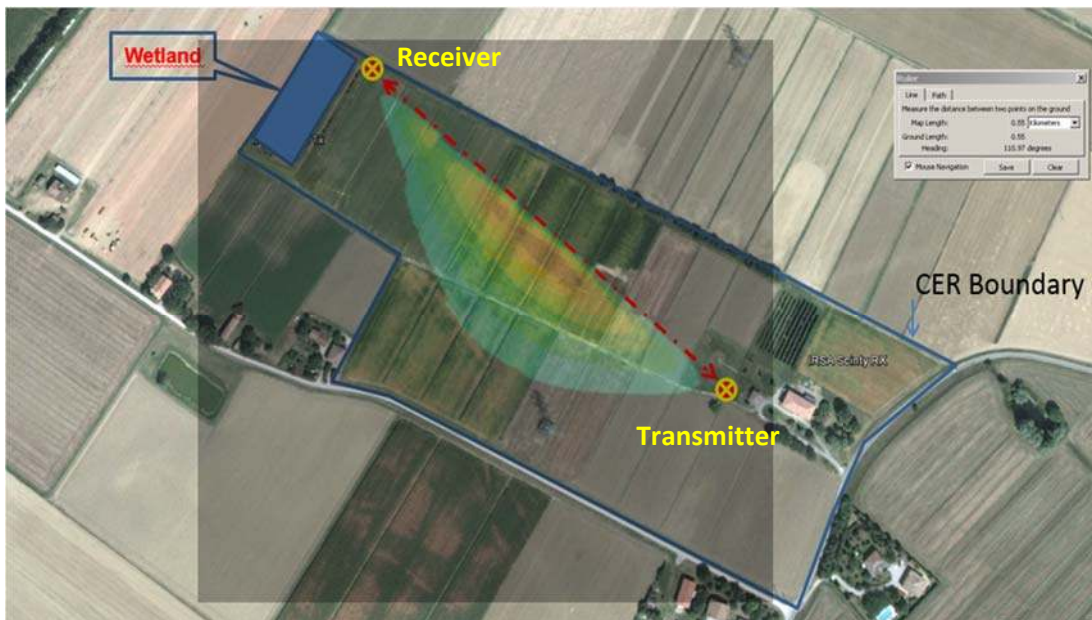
Wetland

Receiver

Ruler

Line | Path

Measure the distance between two points on the ground

Map Length: 0.55 Kilometers

Ground Length: 0.55

Heading: 115.97 degrees

Mouse Navigation

Save

Clear

CER Boundary

RSA Scinty RX

Transmitter